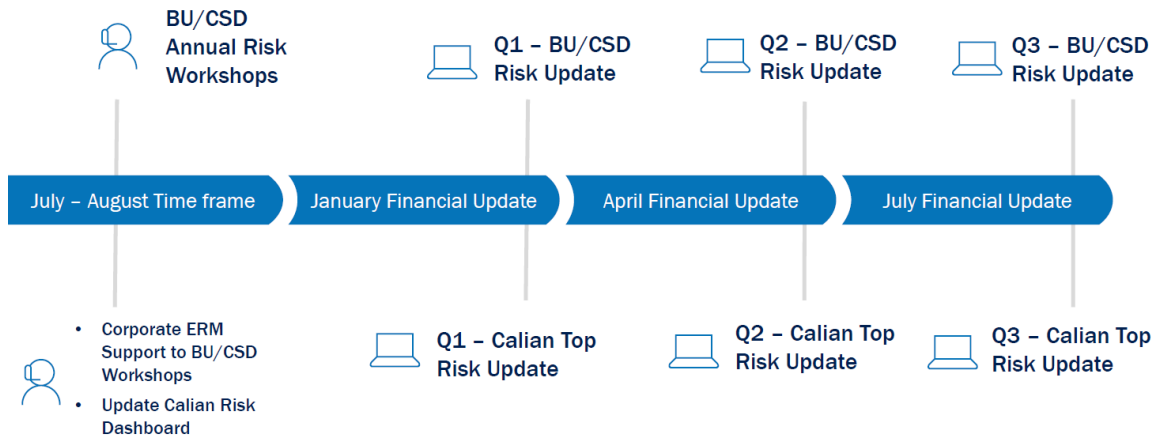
BU/CSD Annual Risk Workshops

Q1 – BU/CSD Risk Update

Q2 – BU/CSD Risk Update

Q3 – BU/CSD Risk Update

July – August Time frame

January Financial Update

April Financial Update

July Financial Update

- Corporate ERM Support to BU/CSD Workshops
- Update Calian Risk Dashboard

Q1 – Calian Top Risk Update

Q2 – Calian Top Risk Update

Q3 – Calian Top Risk Update